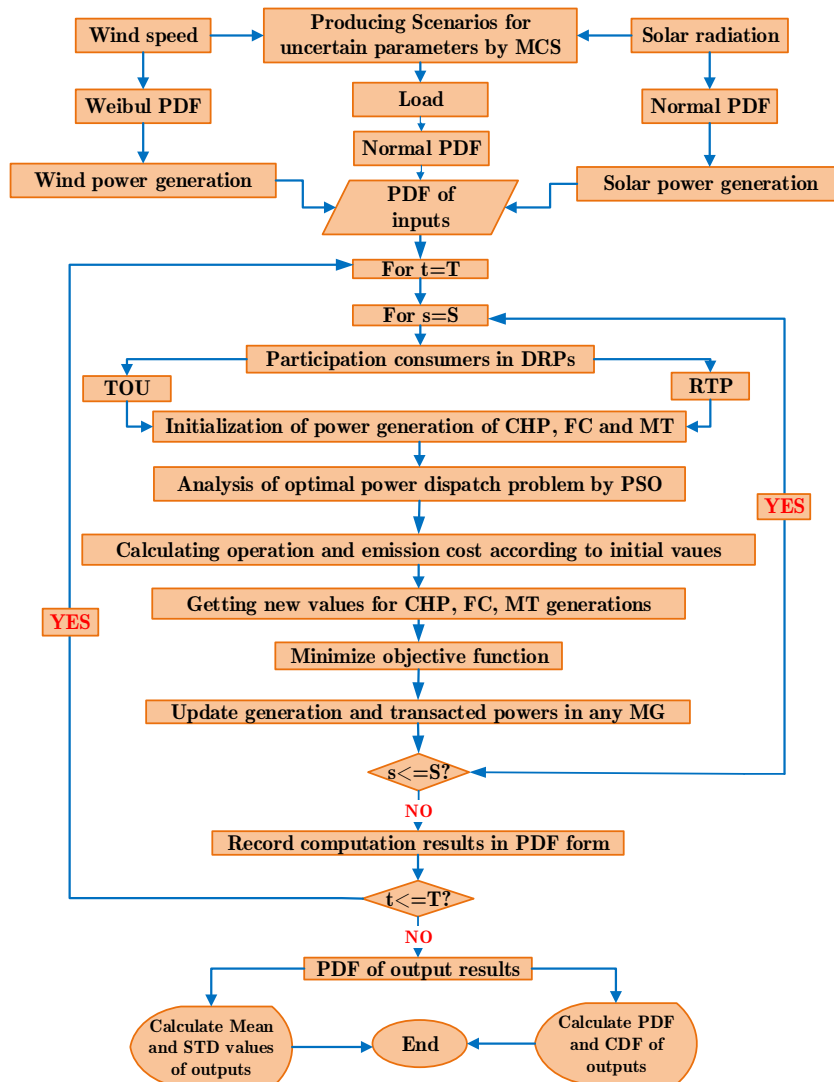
Wind speed

Producing Scenarios for uncertain parameters by MCS

Solar radiation

Weibul PDF

Load

Normal PDF

Normal PDF

Wind power generation

PDF of inputs

Solar power generation

For t=T

For s=S

Participation consumers in DRPs

TOU

RTP

Initialization of power generation of CHP, FC and MT

Analysis of optimal power dispatch problem by PSO

YES

Calculating operation and emission cost according to initial vaues

Getting new values for CHP, FC, MT generations

YES

Minimize objective function

Update generation and transacted powers in any MG

s<=S?

NO

Record computation results in PDF form

t<=T?

NO

PDF of output results

Calculate Mean and STD values of outputs

End

Calculate PDF and CDF of outputs